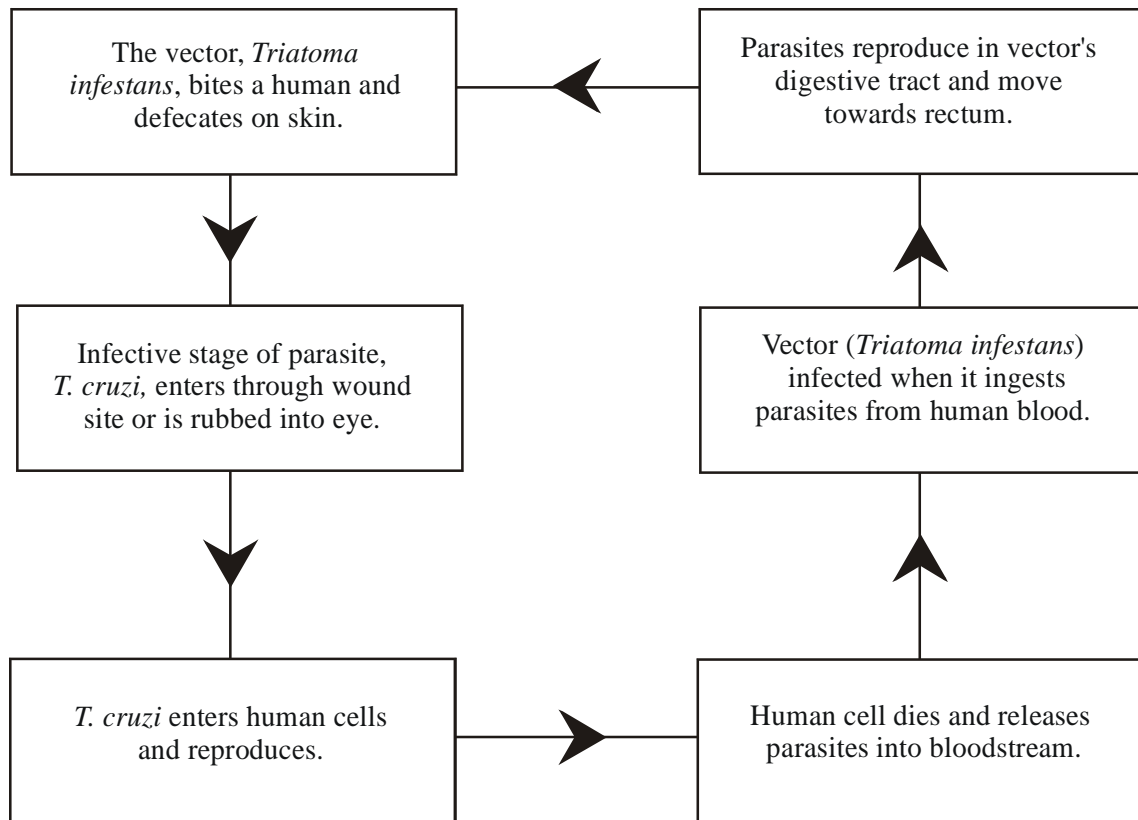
The vector, Triatoma infestans, bites a human and defecates on skin.

Parasites reproduce in vector's digestive tract and move towards rectum.

Infective stage of parasite, T. cruzi, enters through wound site or is rubbed into eye.

Vector (Triatoma infestans) infected when it ingests parasites from human blood.

T. cruzi enters human cells and reproduces.

Human cell dies and releases parasites into bloodstream.